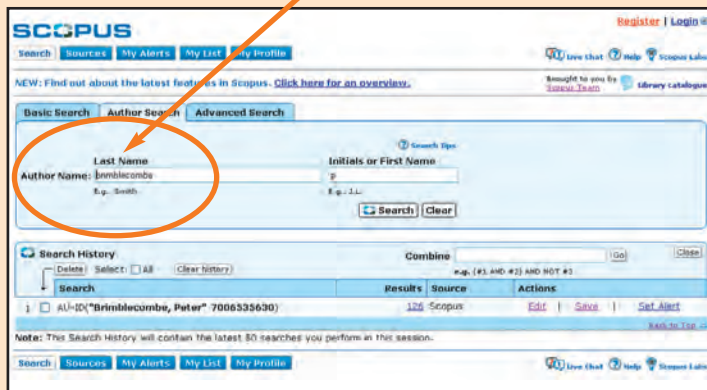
SCOPUS

Register | Login

Search Sources My Alerts My List My Profile

Live Chat Help Scopus Labs

NEW: Find out about the latest features in Scopus. Click here for an overview.

Brought to you by Scopus Team Library catalogue

Basic Search Author Search Advanced Search

Search tips

Author Name: Last Name brimblecombe E.g., Smith

Initials or First Name p E.g., J.L.

Search Clear

Search History

Combine Go Close

Delete Select: All Clear history

e.g. (#1 AND #2) AND NOT #3

| | Search | Results | Source | Actions |
|---|---|---|---|---|
| 1 | AU-ID("Brimblecombe, Peter" 7006535630) | 126 | Scopus | Edit \| Save \| Set Alert |

Back to Top

Note: This Search History will contain the latest 50 searches you perform in this session.

Search Sources My Alerts My List My Profile

Live Chat Help Scopus Labs